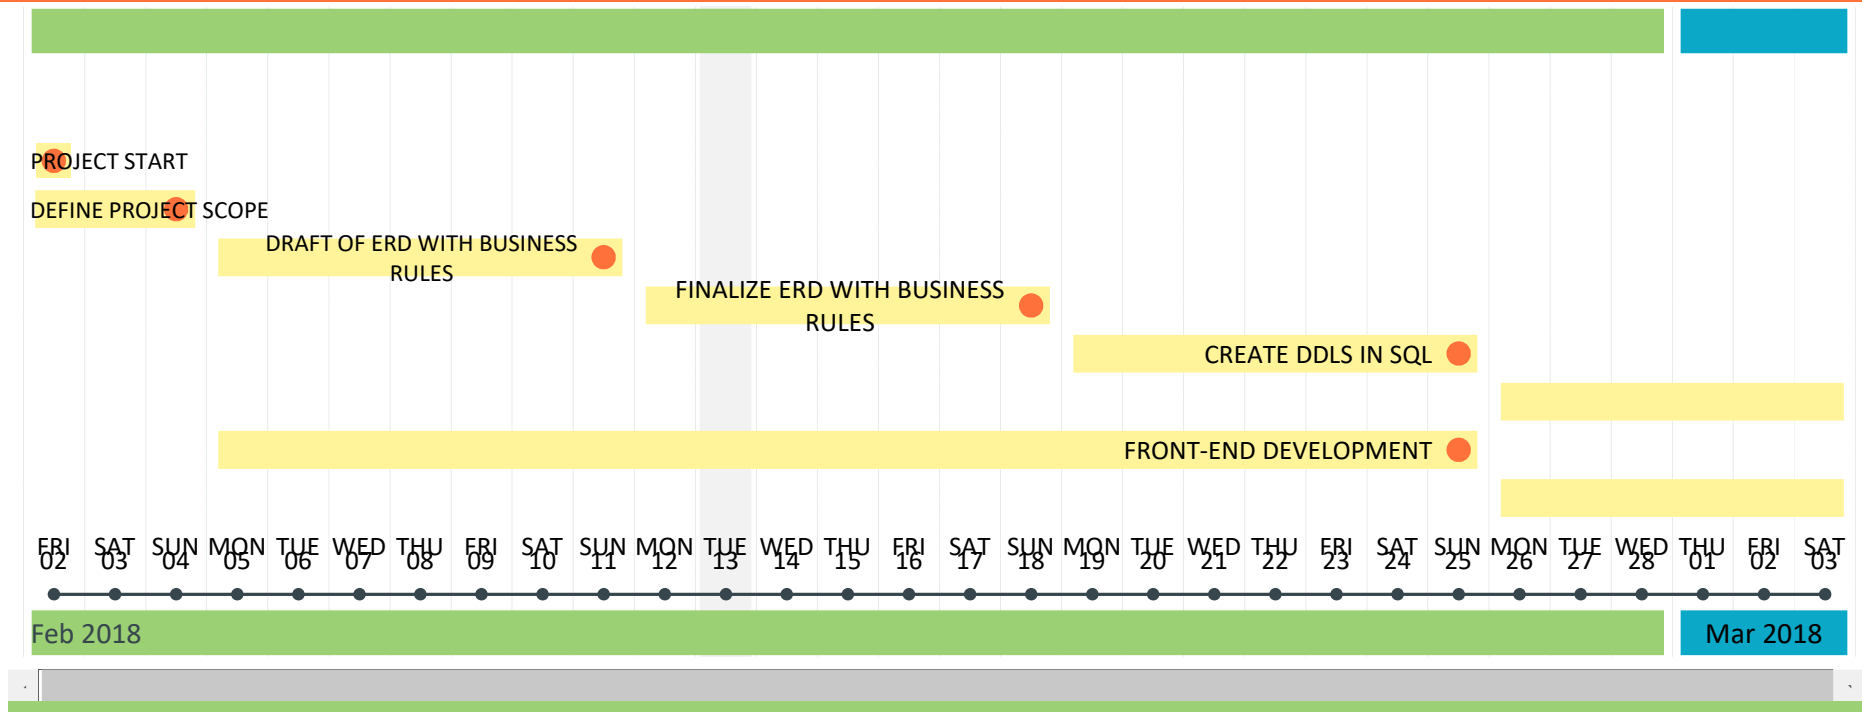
PROJECT START

DEFINE PROJECT SCOPE

DRAFT OF ERD WITH BUSINESS RULES

FINALIZE ERD WITH BUSINESS RULES

CREATE DDLS IN SQL

FRONT-END DEVELOPMENT

FRI 02 SAT 03 SUN 04 MON 05 TUE 06 WED 07 THU 08 FRI 09 SAT 10 SUN 11 MON 12 TUE 13 WED 14 THU 15 FRI 16 SAT 17 SUN 18 MON 19 TUE 20 WED 21 THU 22 FRI 23 SAT 24 SUN 25 MON 26 TUE 27 WED 28 THU 01 FRI 02 SAT 03

Feb 2018

Mar 2018